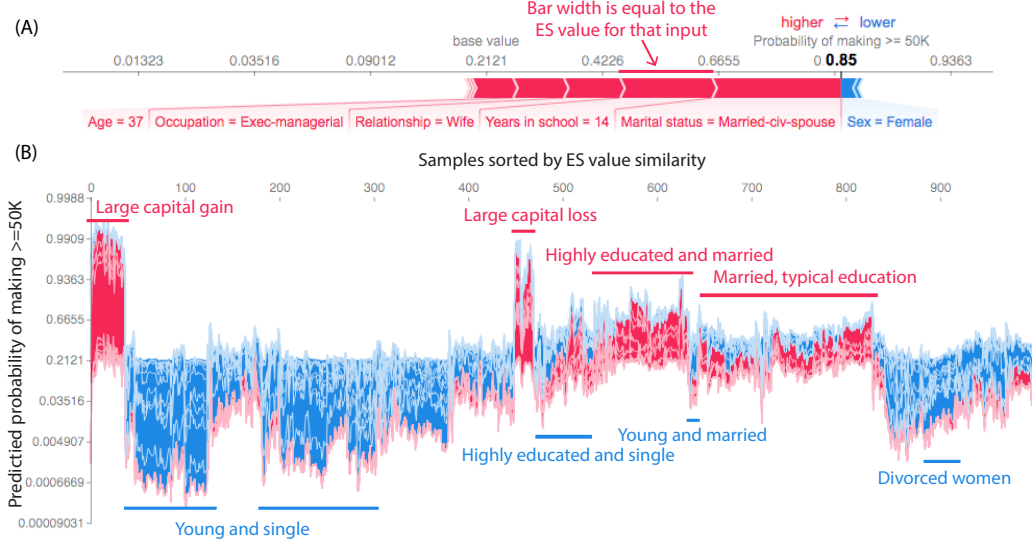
(A)

Bar width is equal to the ES value for that input

higher ⇄ lower

Probability of making >= 50K

base value

0.01323 0.03516 0.09012 0.2121 0.4226 0.6655 0.85 0.9363

Age = 37 Occupation = Exec-managerial Relationship = Wife Years in school = 14 Marital status = Married-civ-spouse Sex = Female

(B)

Samples sorted by ES value similarity

0 100 200 300 400 500 600 700 800 900

Predicted probability of making >=50K

0.9988 0.9909 0.9363 0.6655 0.2121 0.03516 0.004907 0.0006669 0.00009031

Large capital gain

Large capital loss

Highly educated and married

Married, typical education

Young and married

Highly educated and single

Divorced women

Young and single